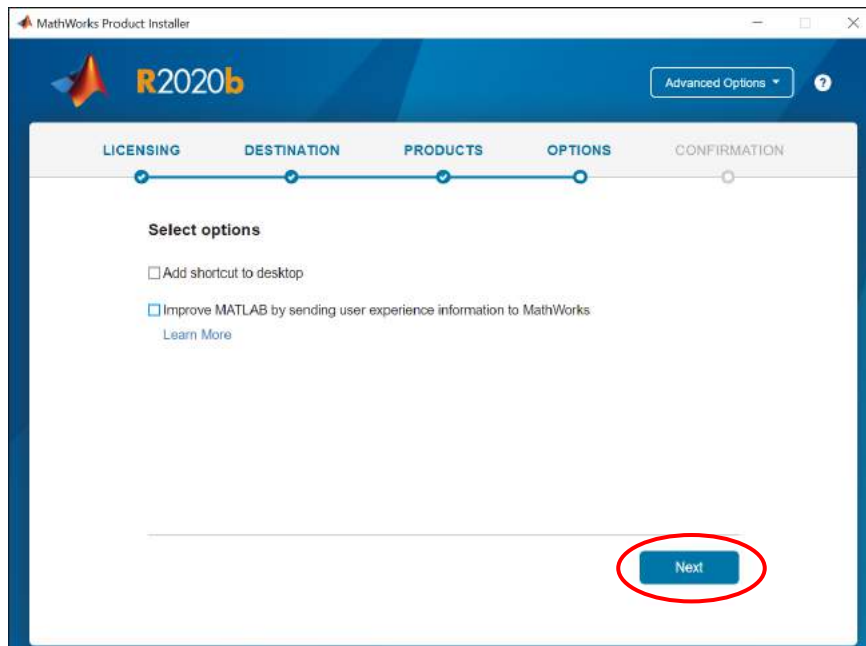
MathWorks Product Installer

R2020b

Advanced Options ▾

?

LICENSING DESTINATION PRODUCTS OPTIONS CONFIRMATION

Select options

☐ Add shortcut to desktop

☐ Improve MATLAB by sending user experience information to MathWorks
Learn More

Next